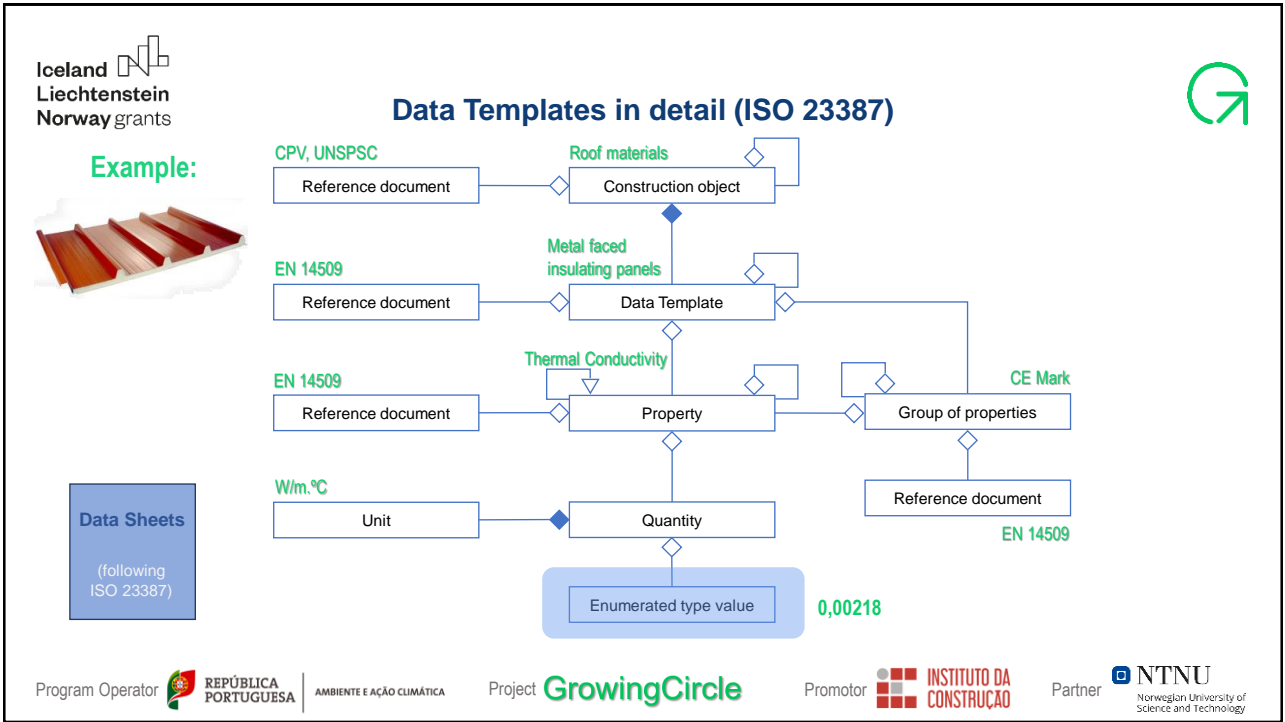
Iceland Liechtenstein Norway grants

Data Templates in detail (ISO 23387)

Example:

CPV, UNSPSC
Reference document

Roof materials
Construction object

EN 14509
Reference document

Metal faced insulating panels
Data Template

EN 14509
Reference document

Thermal Conductivity
Property

CE Mark
Group of properties

Reference document
EN 14509

W/m.ºC
Unit

Quantity

Enumerated type value
0,00218

Data Sheets

(following ISO 23387)

Program Operator REPÚBLICA PORTUGUESA | AMBIENTE E AÇÃO CLIMÁTICA

Project GrowingCircle

Promotor INSTITUTO DA CONSTRUÇÃO

Partner NTNU Norwegian University of Science and Technology